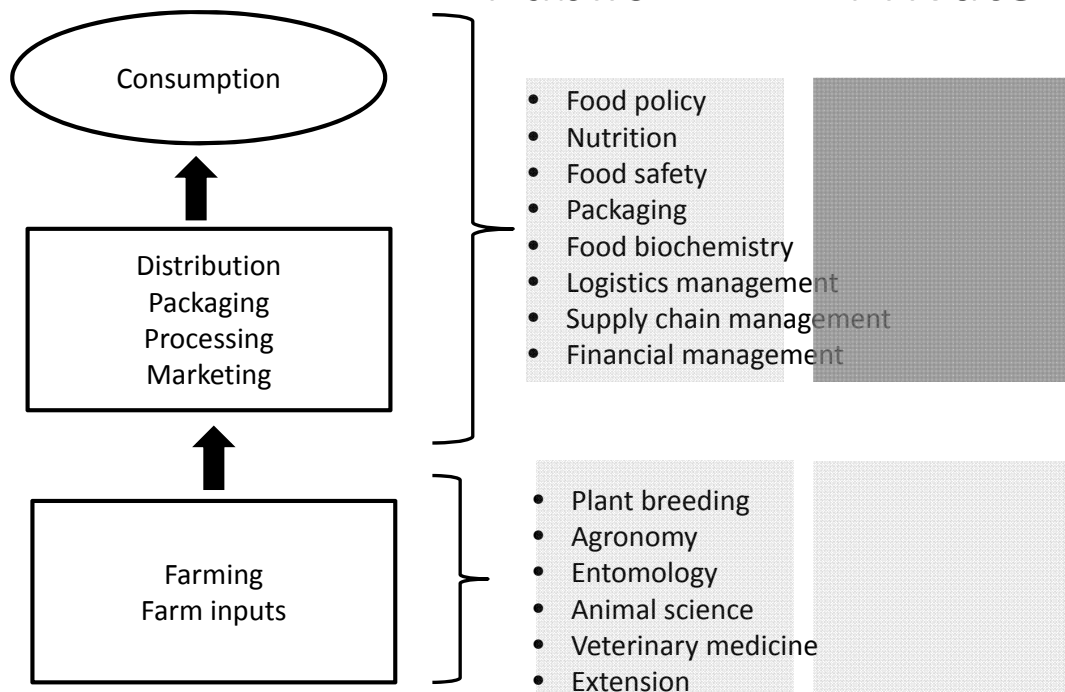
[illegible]

Consumption

Distribution
Packaging
Processing
Marketing

Farming
Farm inputs

- Food policy
- Nutrition
- Food safety
- Packaging
- Food biochemistry
- Logistics management
- Supply chain management
- Financial management

- Plant breeding
- Agronomy
- Entomology
- Animal science
- Veterinary medicine
- Extension